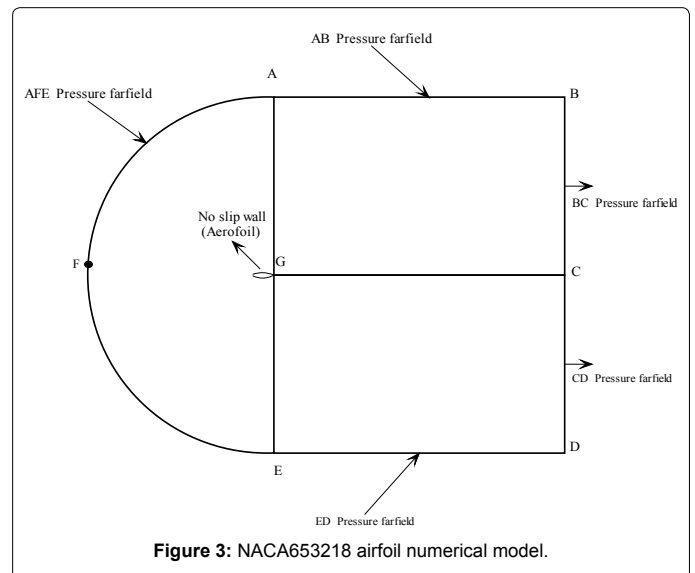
AB Pressure farfield

A

B

AFE Pressure farfield

No slip wall (Aerofoil)

BC Pressure farfield

F

G

C

CD Pressure farfield

E

D

ED Pressure farfield

**Figure 3:** NACA653218 airfoil numerical model.